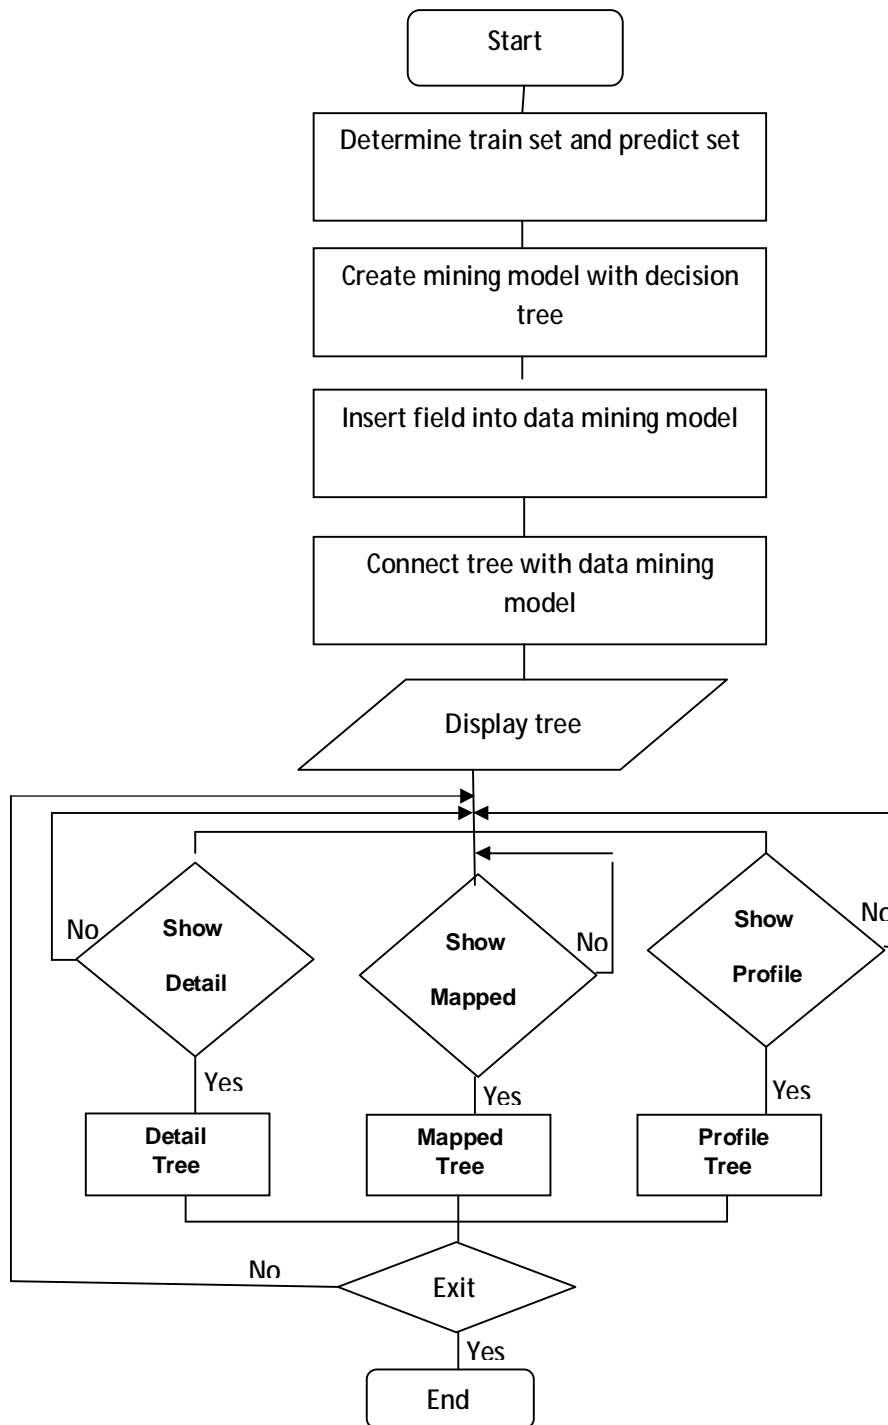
Start

Determine train set and predict set

Create mining model with decision tree

Insert field into data mining model

Connect tree with data mining model

Display tree

No

Show Detail

Show Mapped

No

Show Profile

No

Yes

Yes

Yes

Detail Tree

Mapped Tree

Profile Tree

No

Exit

Yes

End